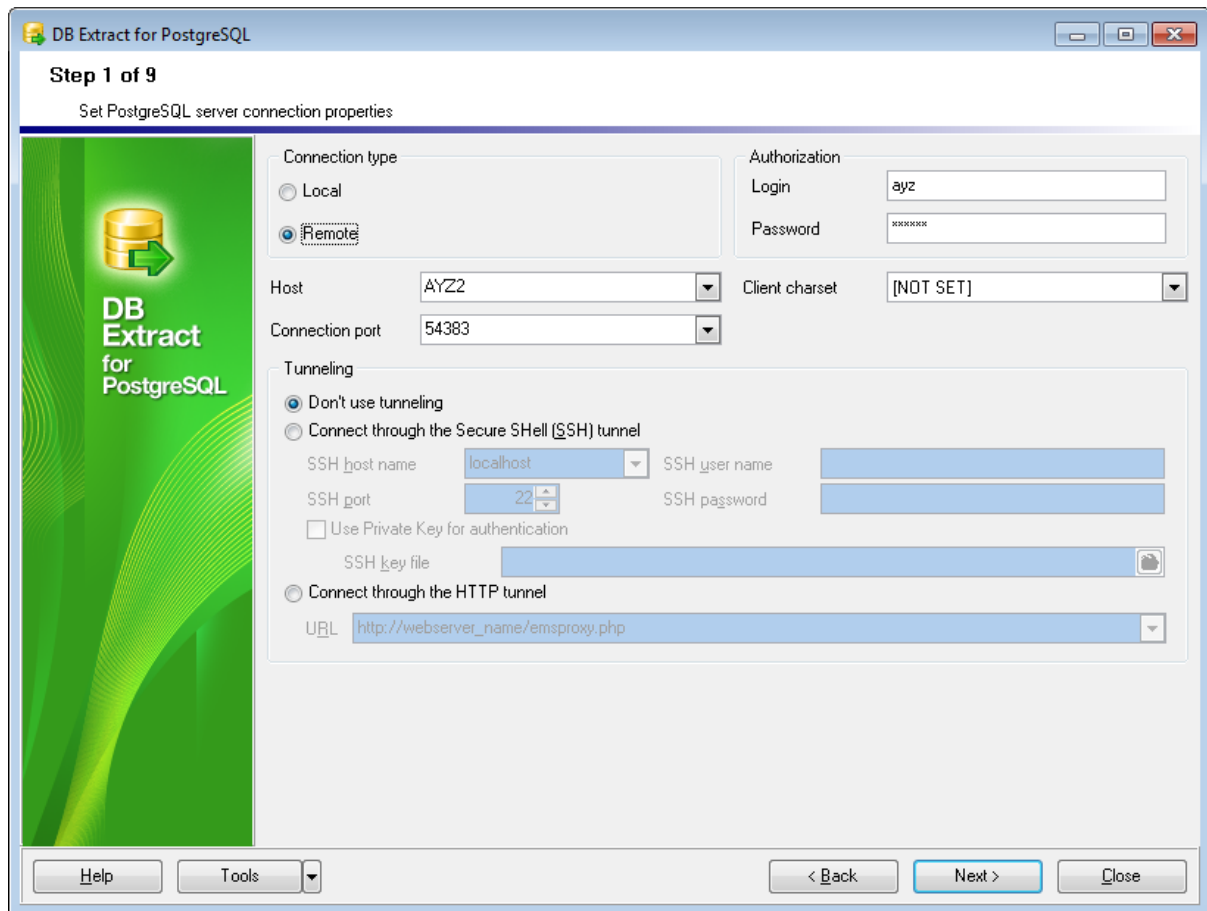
DB Extract for PostgreSQL

Step 1 of 9

Set PostgreSQL server connection properties

DB Extract for PostgreSQL

Connection type

Local

Remote

Authorization

Login ayz

Password ******

Host AYZ2

Client charset [NOT SET]

Connection port 54383

Tunneling

Don't use tunneling

Connect through the Secure SHell (SSH) tunnel

SSH host name localhost

SSH user name

SSH port 22

SSH password

Use Private Key for authentication

SSH key file

Connect through the HTTP tunnel

URL http://webserver_name/emsproxy.php

Help

Tools

< Back

Next >

Close